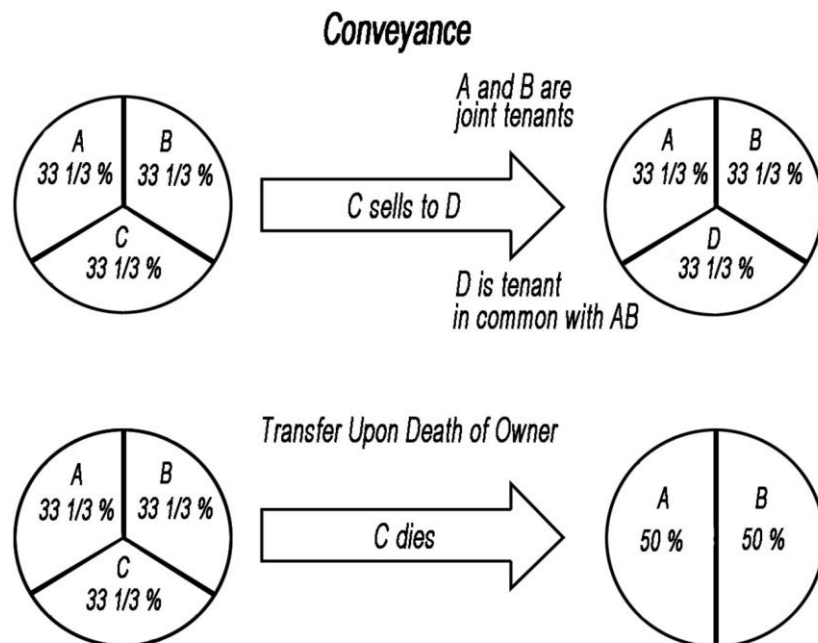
Conveyance

A
33 1/3 %

B
33 1/3 %

C
33 1/3 %

A and B are joint tenants

C sells to D

D is tenant in common with AB

A
33 1/3 %

B
33 1/3 %

D
33 1/3 %

Transfer Upon Death of Owner

A
33 1/3 %

B
33 1/3 %

C
33 1/3 %

C dies

A
50 %

B
50 %